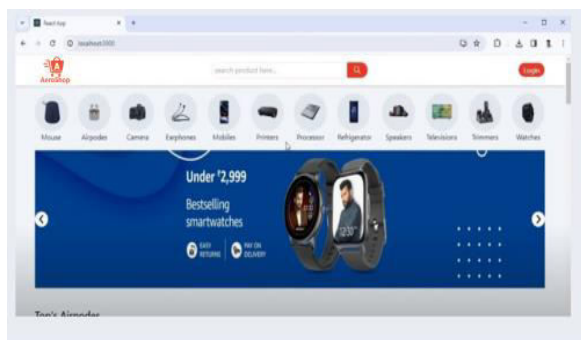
React App
localhost:3000
AeroShop
search product here...
Login
Mouse
Airpodes
Camera
Earphones
Mobiles
Printers
Processor
Refrigerator
Speakers
Televisions
Trimmers
Watches
Under ₹2,999
Bestselling smartwatches
EASY RETURNS
PAY ON DELIVERY
Top's Airpodes